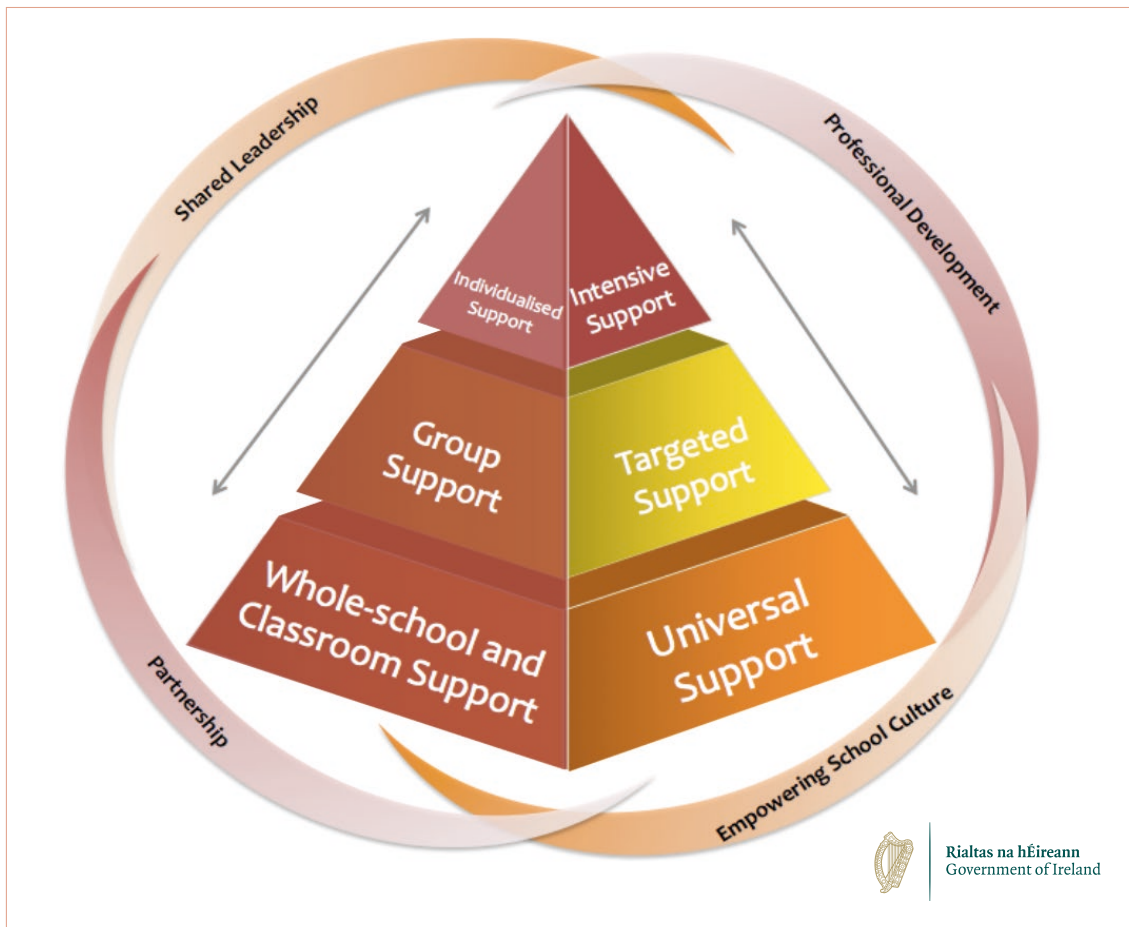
Shared Leadership

Professional Development

Individualised Support

Intensive Support

Group Support

Targeted Support

Whole-school and Classroom Support

Universal Support

Partnership

Empowering School Culture

Rialtas na hÉireann
Government of Ireland